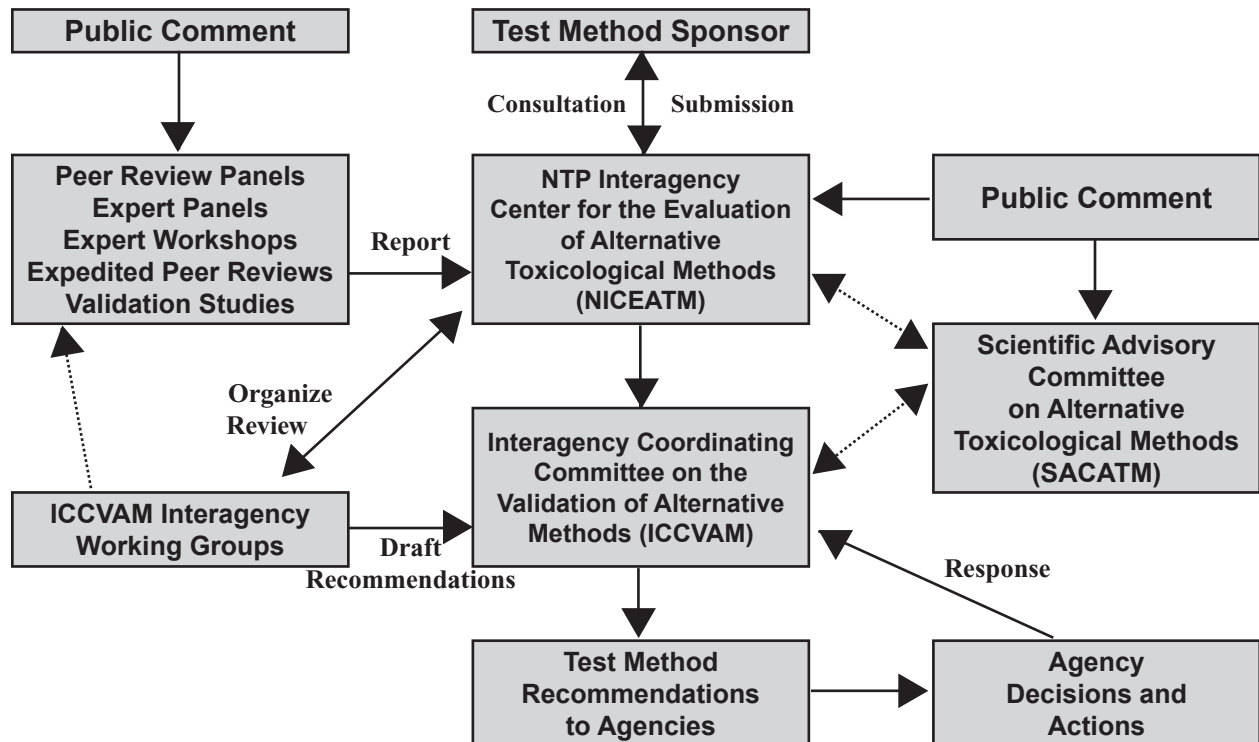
Public Comment

Test Method Sponsor

Consultation

Submission

Peer Review Panels
Expert Panels
Expert Workshops
Expedited Peer Reviews
Validation Studies

Report

NTP Interagency Center for the Evaluation of Alternative Toxicological Methods (NICEATM)

Public Comment

Scientific Advisory Committee on Alternative Toxicological Methods (SACATM)

Organize Review

Interagency Coordinating Committee on the Validation of Alternative Methods (ICCVAM)

ICCVAM Interagency Working Groups

Draft Recommendations

Response

Test Method Recommendations to Agencies

Agency Decisions and Actions